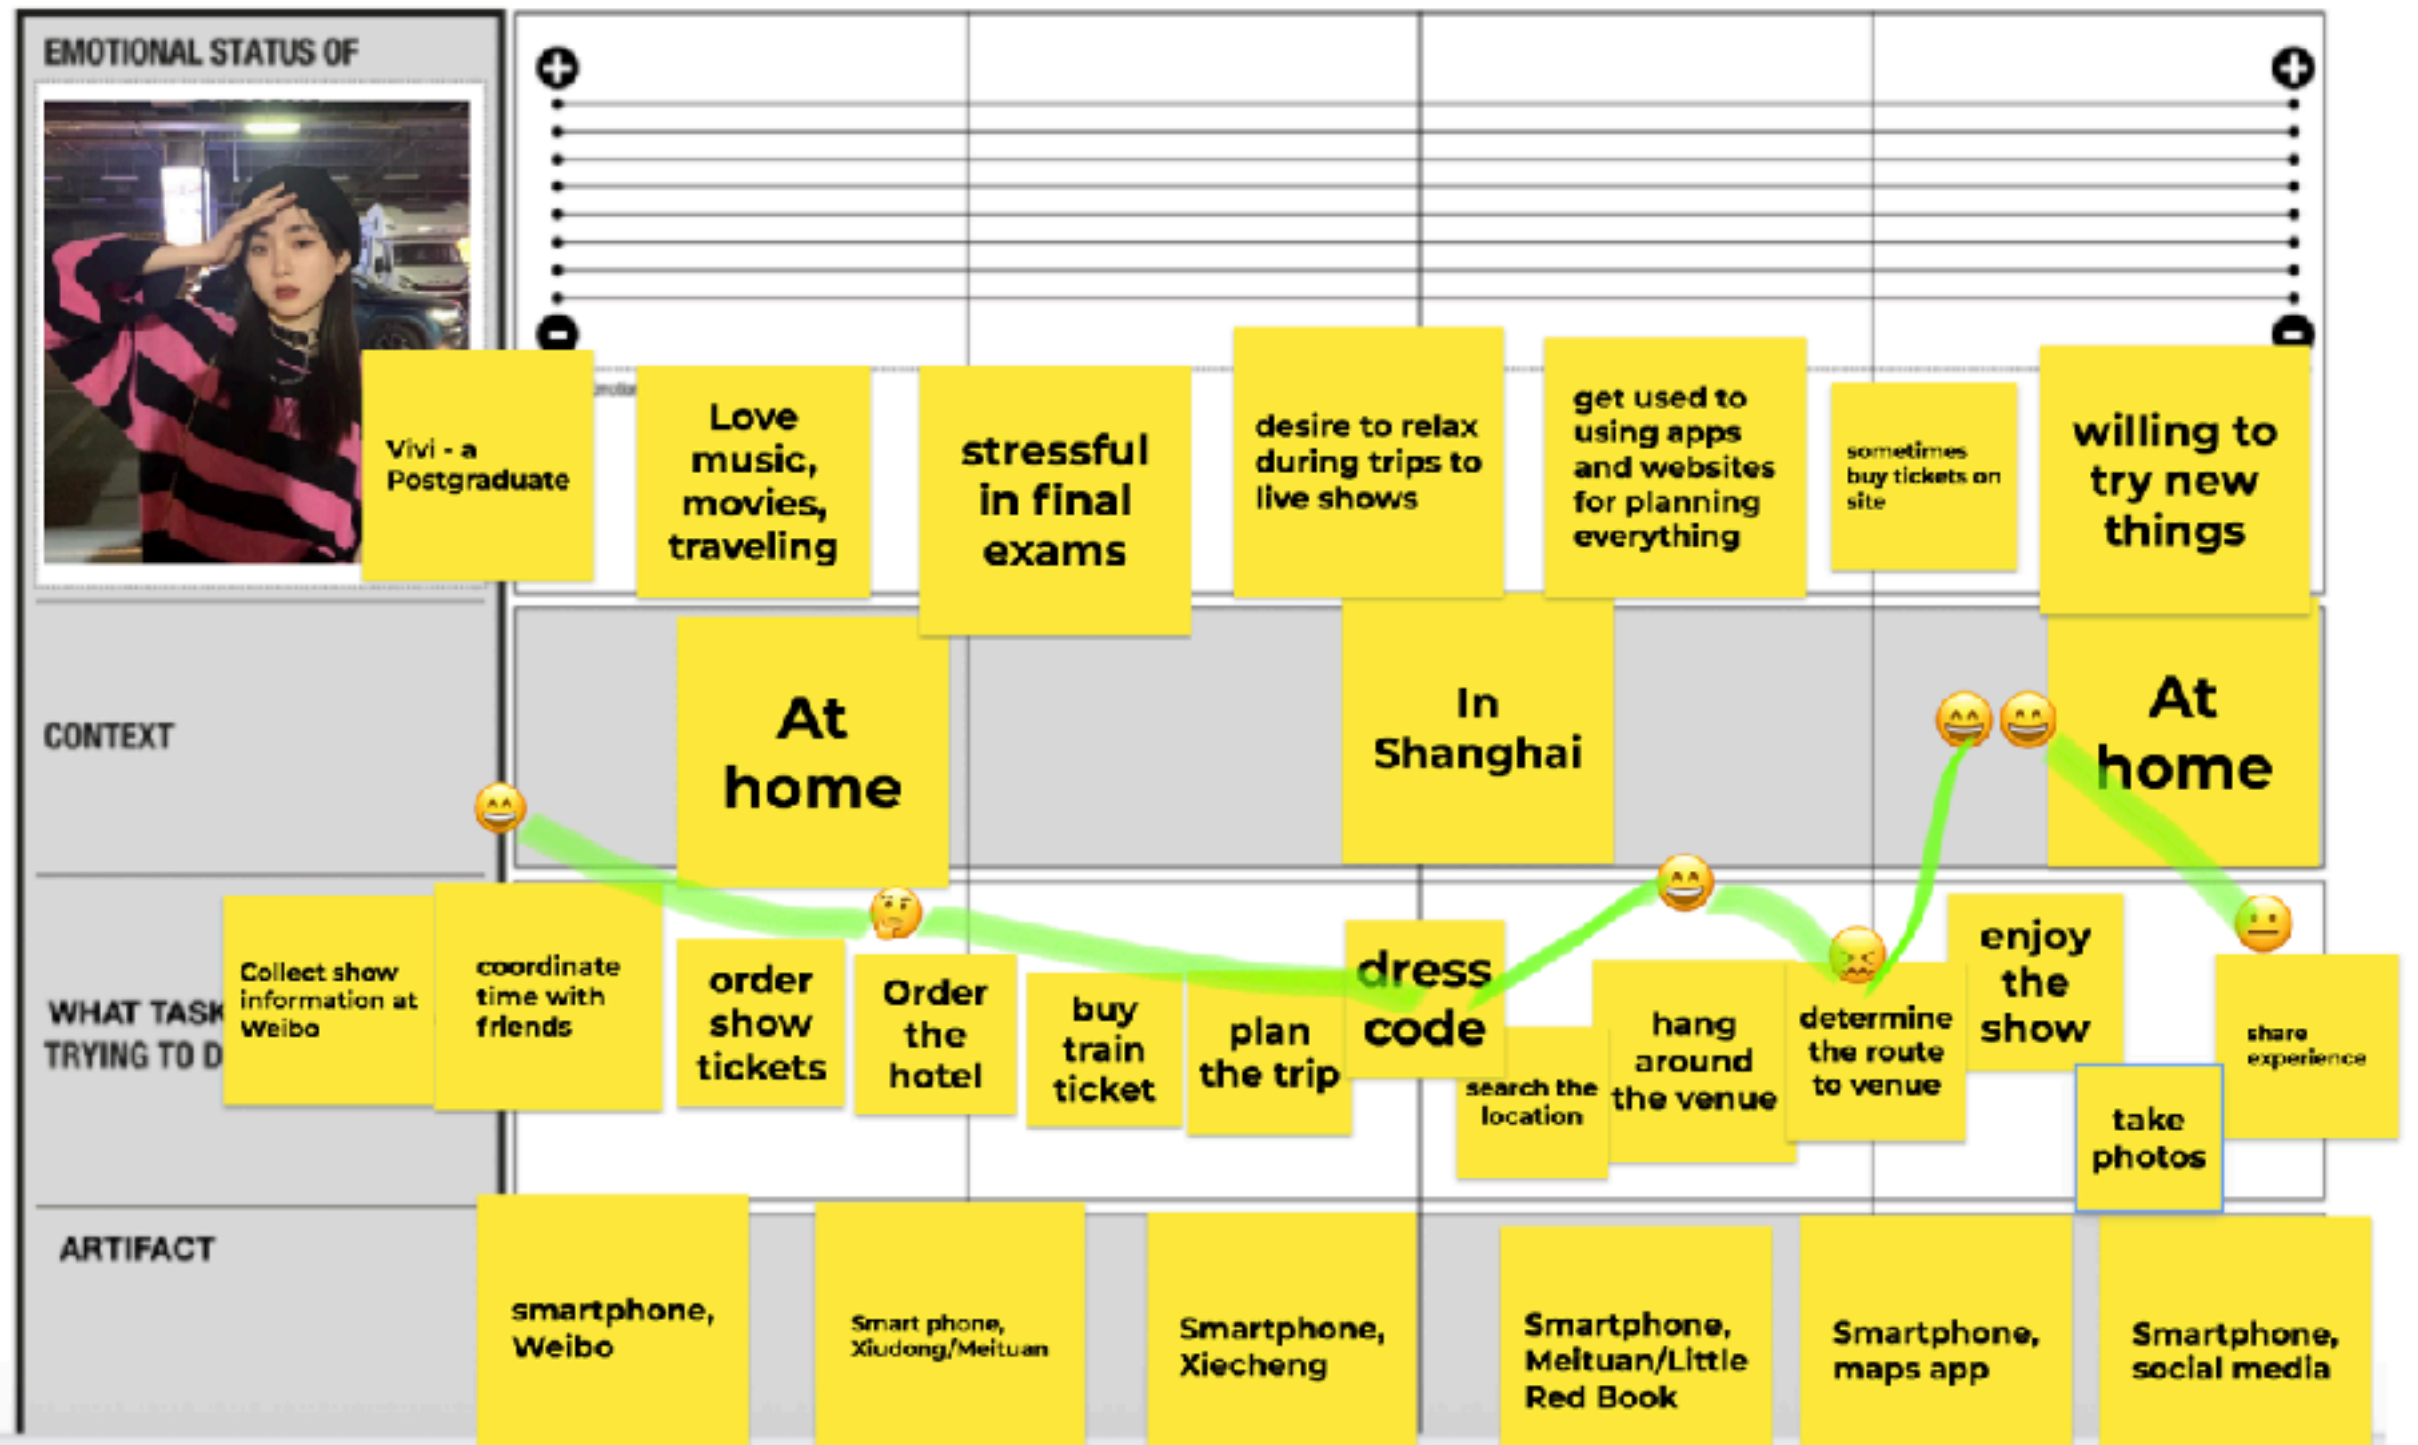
EMOTIONAL STATUS OF

Vivi - a Postgraduate

Love music, movies, traveling

stressful in final exams

desire to relax during trips to live shows

get used to using apps and websites for planning everything

sometimes buy tickets on site

willing to try new things

CONTEXT

At home

In Shanghai

At home

WHAT TASK TRYING TO D

Collect show information at Weibo

coordinate time with friends

order show tickets

Order the hotel

buy train ticket

plan the trip

dress code

search the location

hang around the venue

determine the route to venue

enjoy the show

take photos

share experience

ARTIFACT

smartphone, Weibo

Smart phone, Xiudong/Meituan

Smartphone, Xiecheng

Smartphone, Meituan/Little Red Book

Smartphone, maps app

Smartphone, social media